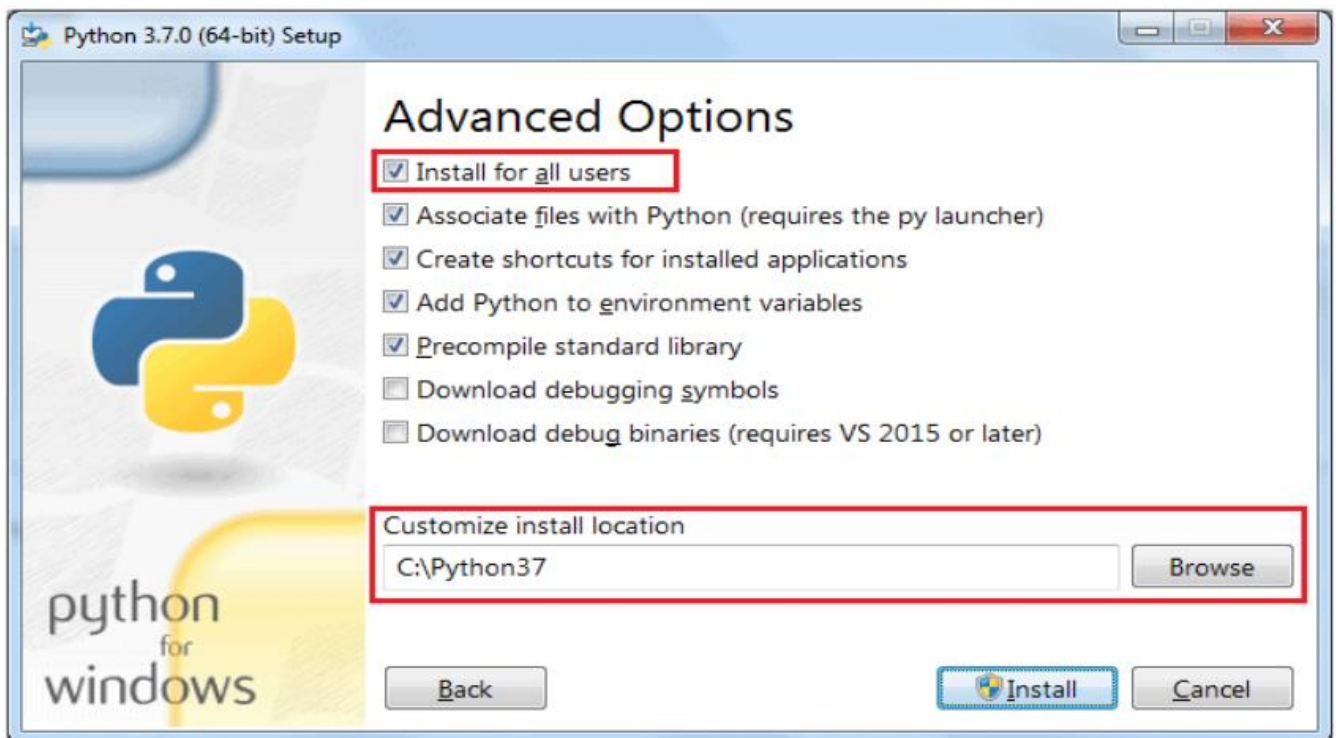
Python 3.7.0 (64-bit) Setup

Advanced Options

Install for all users

Associate files with Python (requires the py launcher)

Create shortcuts for installed applications

Add Python to environment variables

Precompile standard library

Download debugging symbols

Download debug binaries (requires VS 2015 or later)

Customize install location

C:\Python37

Browse

python for windows

Back

Install

Cancel